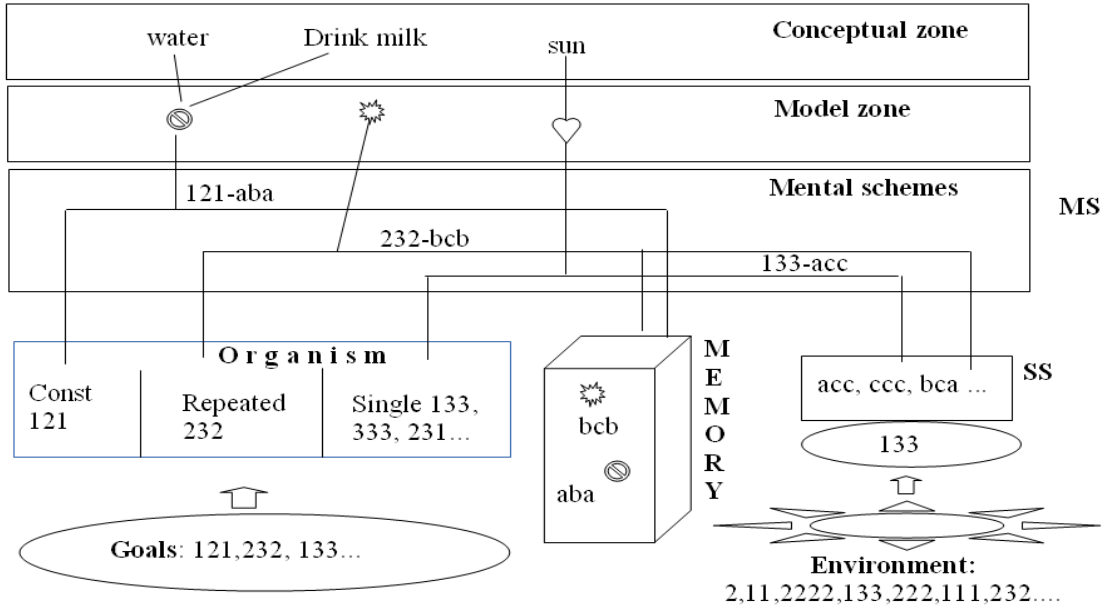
water

Drink milk

sun

Conceptual zone

Model zone

Mental schemes

MS

121-aba

232-bcb

133-acc

O r g a n i s m

Const 121

Repeated 232

Single 133, 333, 231…

M E M O R Y

bcb

aba

acc, ccc, bca …

SS

133

Goals: 121,232, 133…

Environment: 2,11,2222,133,222,111,232….